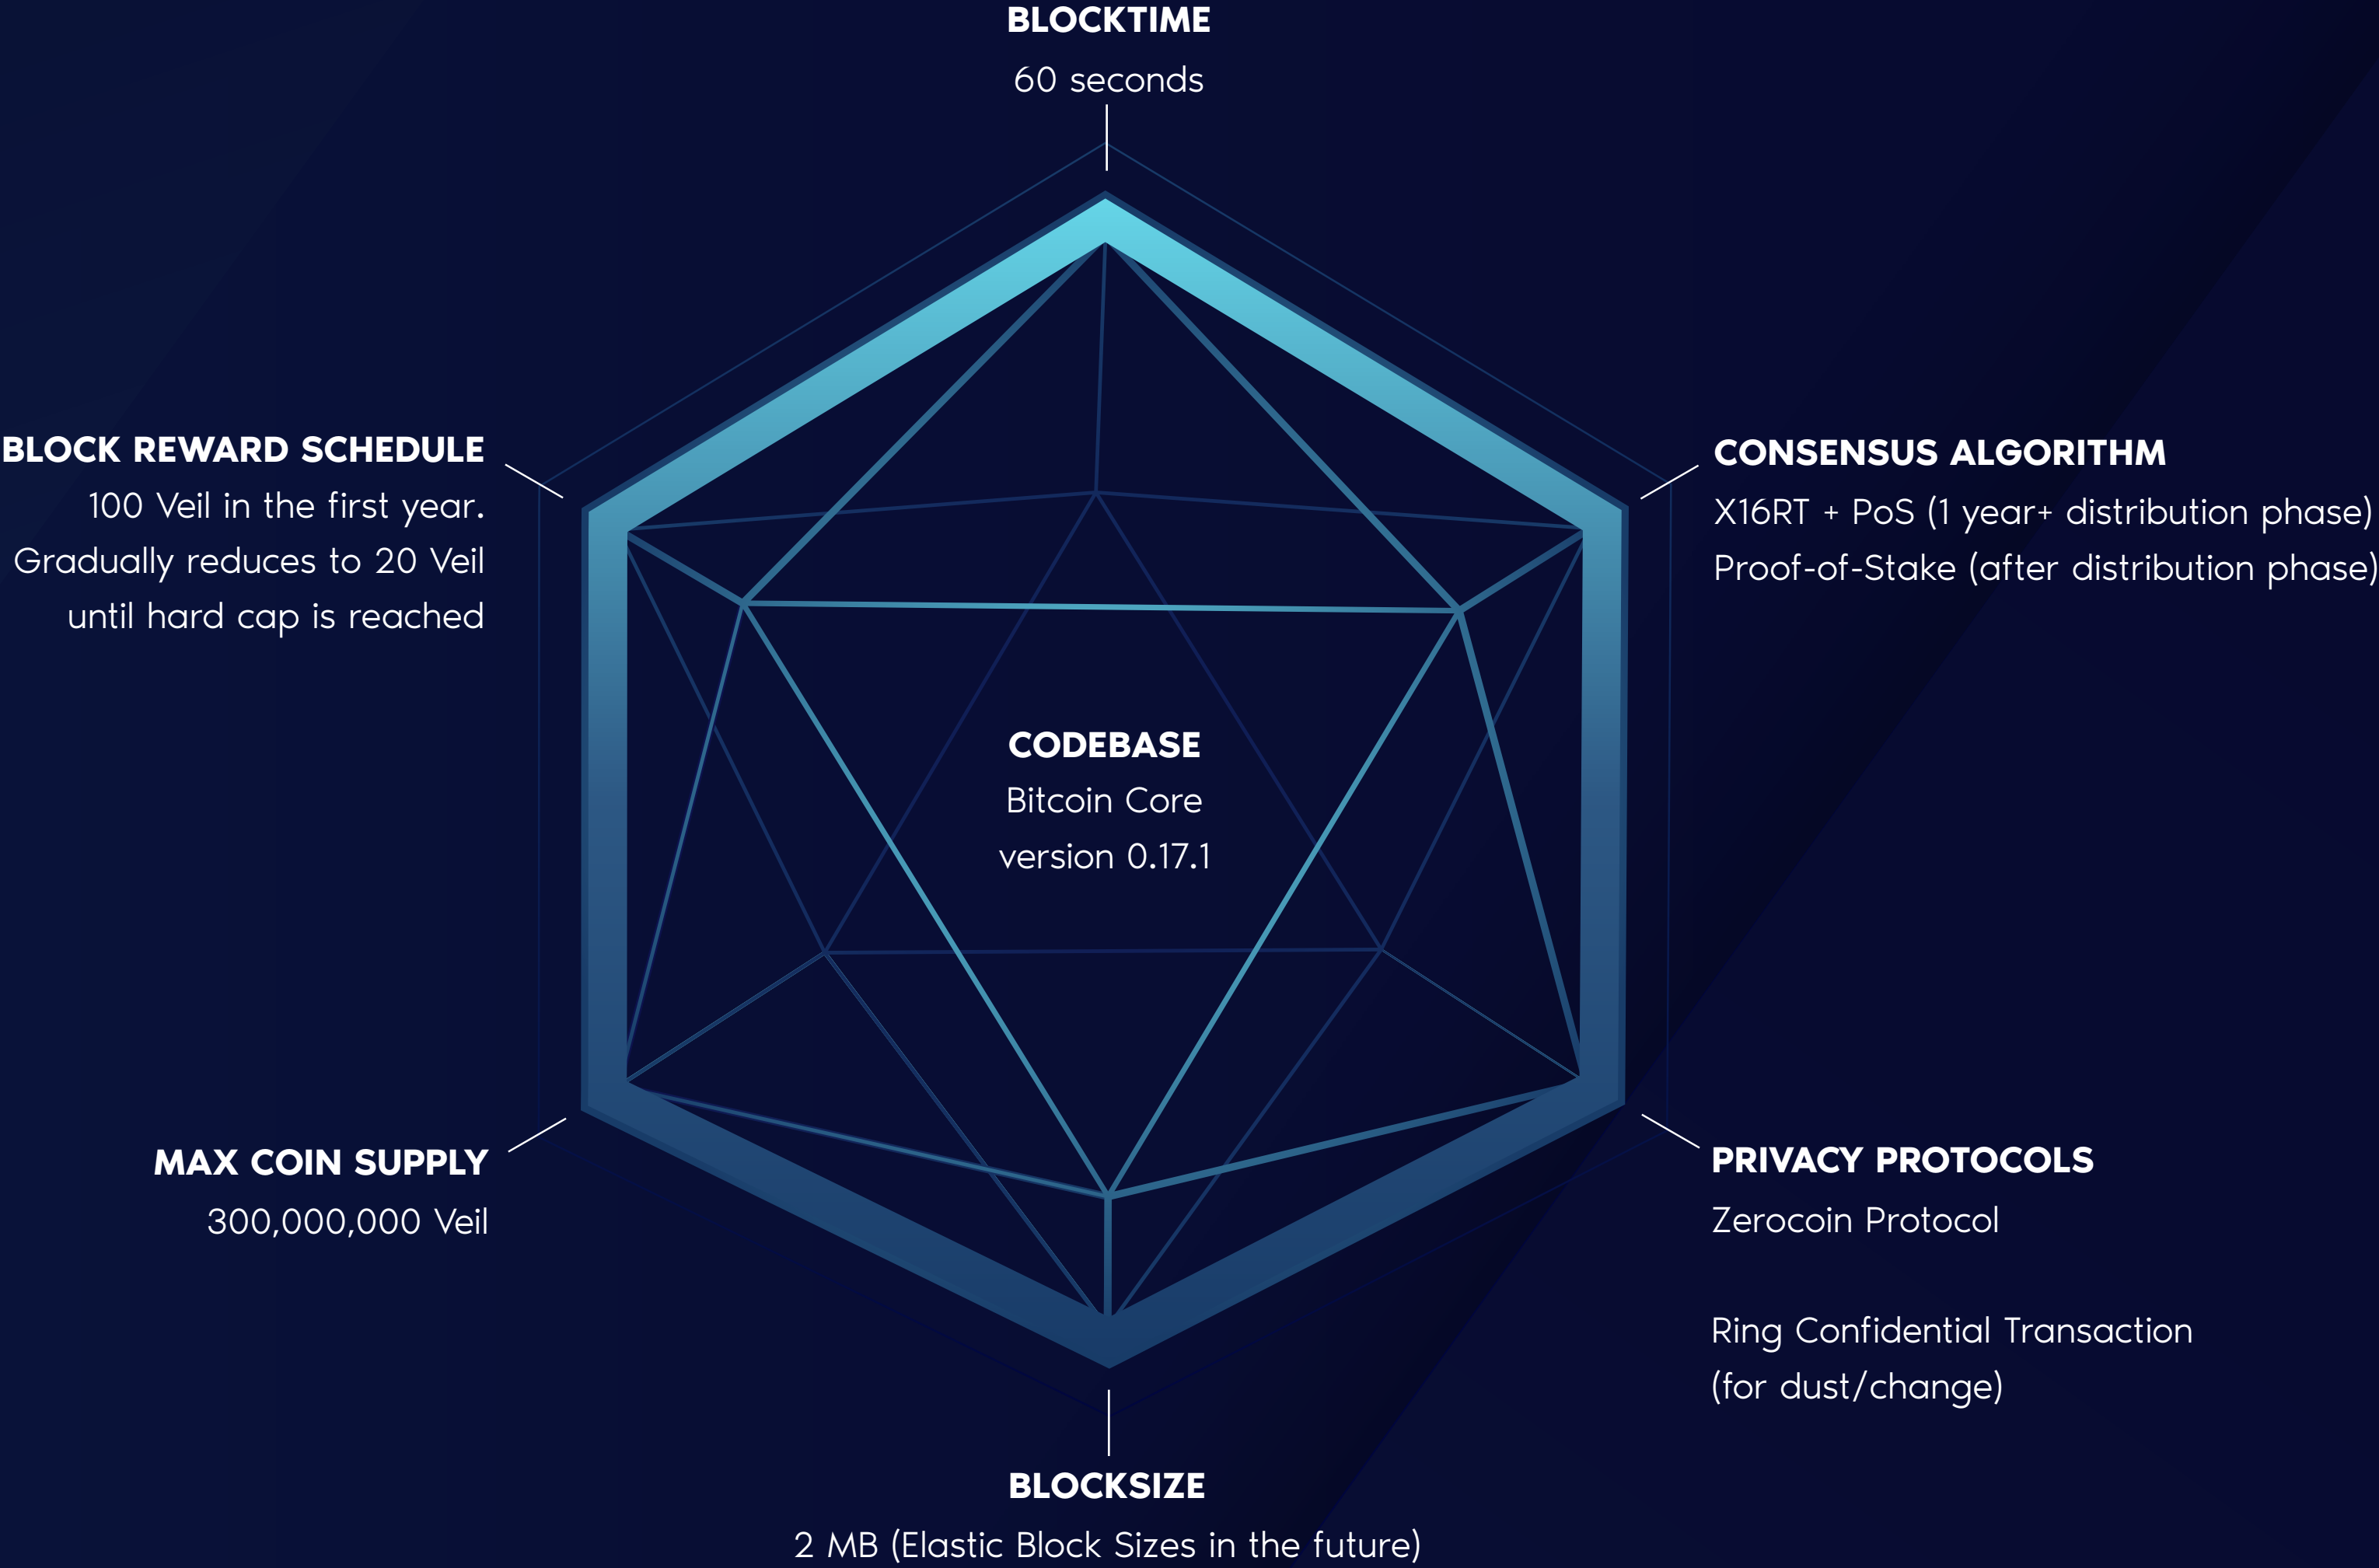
BLOCKTIME
60 seconds

BLOCK REWARD SCHEDULE
100 Veil in the first year. Gradually reduces to 20 Veil until hard cap is reached

CONSENSUS ALGORITHM
X16RT + PoS (1 year+ distribution phase)
Proof-of-Stake (after distribution phase)

CODEBASE
Bitcoin Core version 0.17.1

MAX COIN SUPPLY
300,000,000 Veil

PRIVACY PROTOCOLS
Zerocoin Protocol

Ring Confidential Transaction (for dust/change)

BLOCKSIZE
2 MB (Elastic Block Sizes in the future)